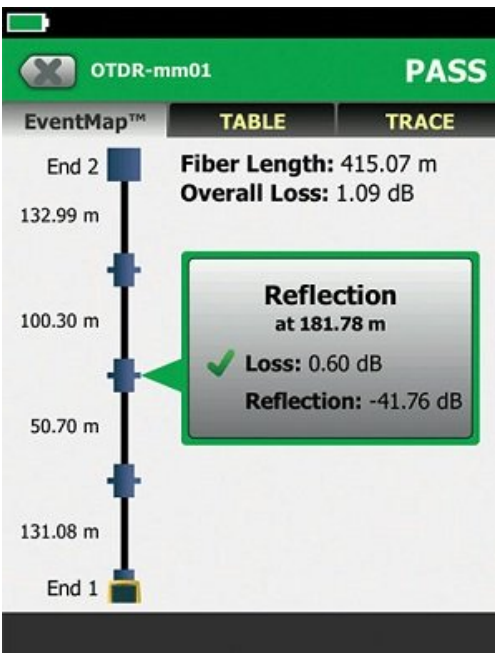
OTDR-mm01

PASS

EventMap™

TABLE

TRACE

End 2

Fiber Length: 415.07 m
Overall Loss: 1.09 dB

132.99 m

Reflection
at 181.78 m

100.30 m

Loss: 0.60 dB

Reflection: -41.76 dB

50.70 m

131.08 m

End 1